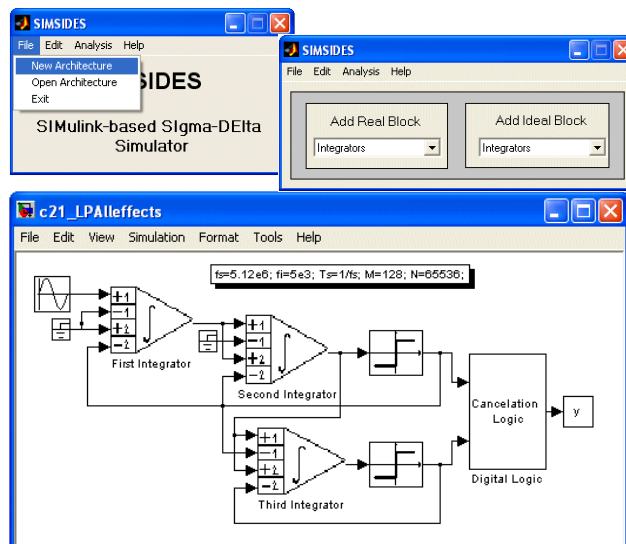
SIMSIDES
File Edit Analysis Help
New Architecture
Open Architecture
Exit
SIDES
SIMulink-based SIgma-DElta Simulator

SIMSIDES
File Edit Analysis Help
Add Real Block
Integrators
Add Ideal Block
Integrators

c21_LPAlleffects
File Edit View Simulation Format Tools Help
fs=5.12e6; fi=5e3; Ts=1/fs; M=128; N=65536;
+1
-1
+2
-2
First Integrator
+1
-1
+2
-2
Second Integrator
+1
-1
+2
-2
Third Integrator
Cancelation Logic
Digital Logic
y